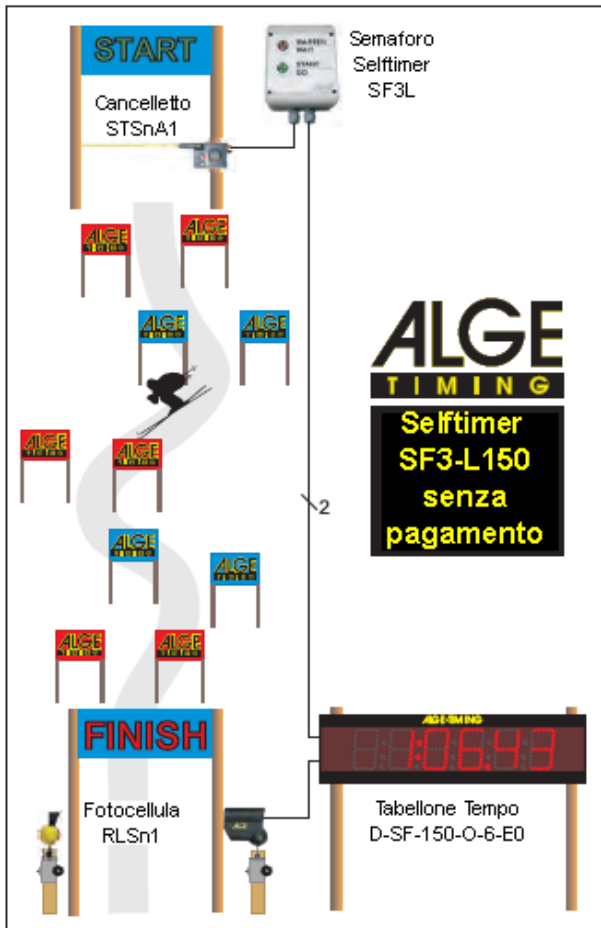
START

Cancelletto STSnA1

WARTEN WAIT

START GO

Semaforo Selftimer SF3L

ALGE TIMING

ALGE TIMING

Selftimer SF3-L150 senza pagamento

2

FINISH

Fotocellula RLSn1

ALGE TIMING

1:06.43

Tabellone Tempo D-SF-150-O-6-E0